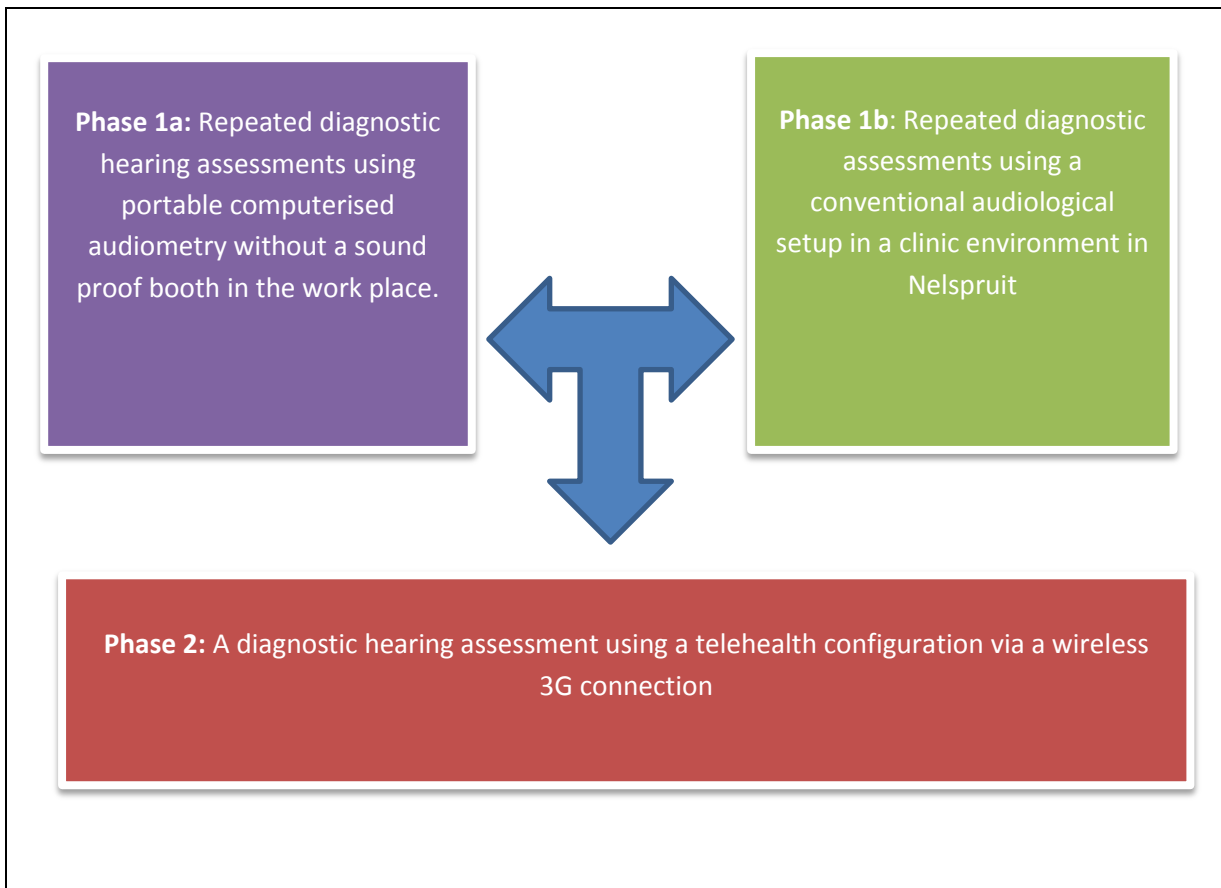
**Phase 1a:** Repeated diagnostic hearing assessments using portable computerised audiometry without a sound proof booth in the work place.

**Phase 1b**: Repeated diagnostic assessments using a conventional audiological setup in a clinic environment in Nelspruit

**Phase 2:** A diagnostic hearing assessment using a telehealth configuration via a wireless 3G connection